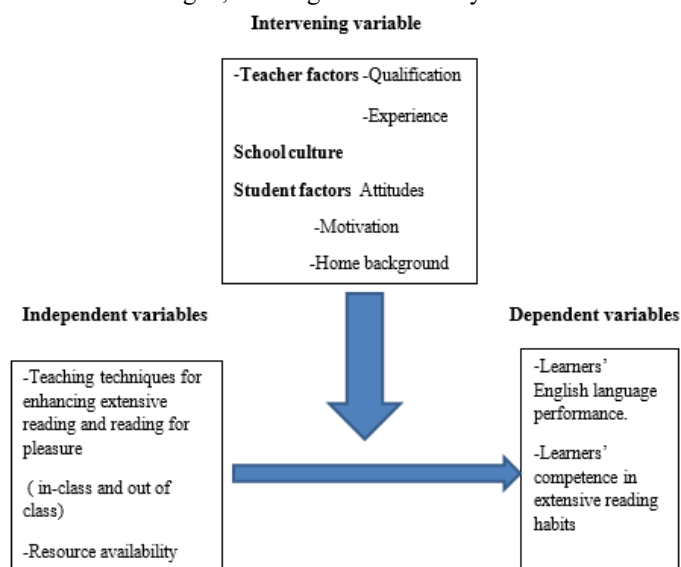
Intervening variable

-Teacher factors -Qualification

-Experience

School culture

Student factors Attitudes

-Motivation

-Home background

Independent variables

-Teaching techniques for enhancing extensive reading and reading for pleasure

( in-class and out of class)

-Resource availability

Dependent variables

-Learners' English language performance.

-Learners' competence in extensive reading habits